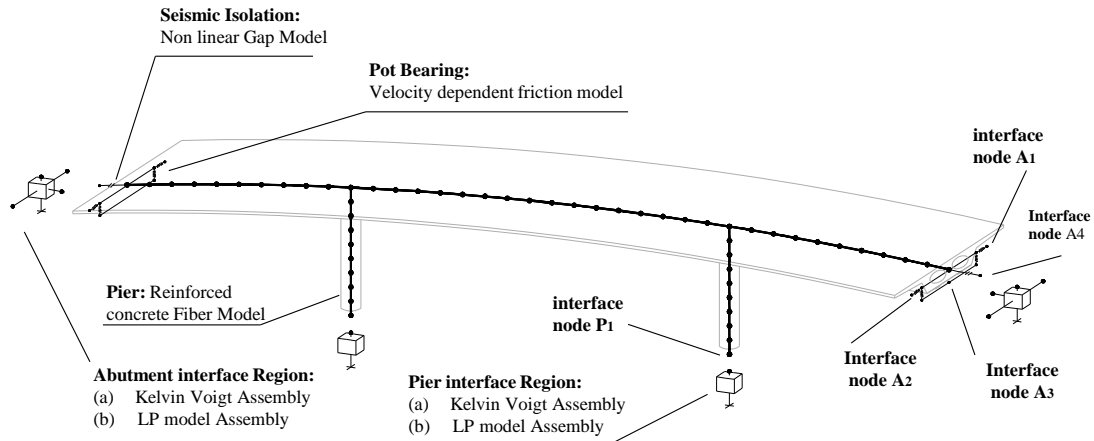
**Seismic Isolation:**
Non linear Gap Model

**Pot Bearing:**
Velocity dependent friction model

**interface node A$_1$**

**Interface node A4**

**Pier:** Reinforced concrete Fiber Model

**interface node P$_1$**

**Interface node A$_2$**

**Interface node A$_3$**

**Abutment interface Region:**
(a) Kelvin Voigt Assembly
(b) LP model Assembly

**Pier interface Region:**
(a) Kelvin Voigt Assembly
(b) LP model Assembly